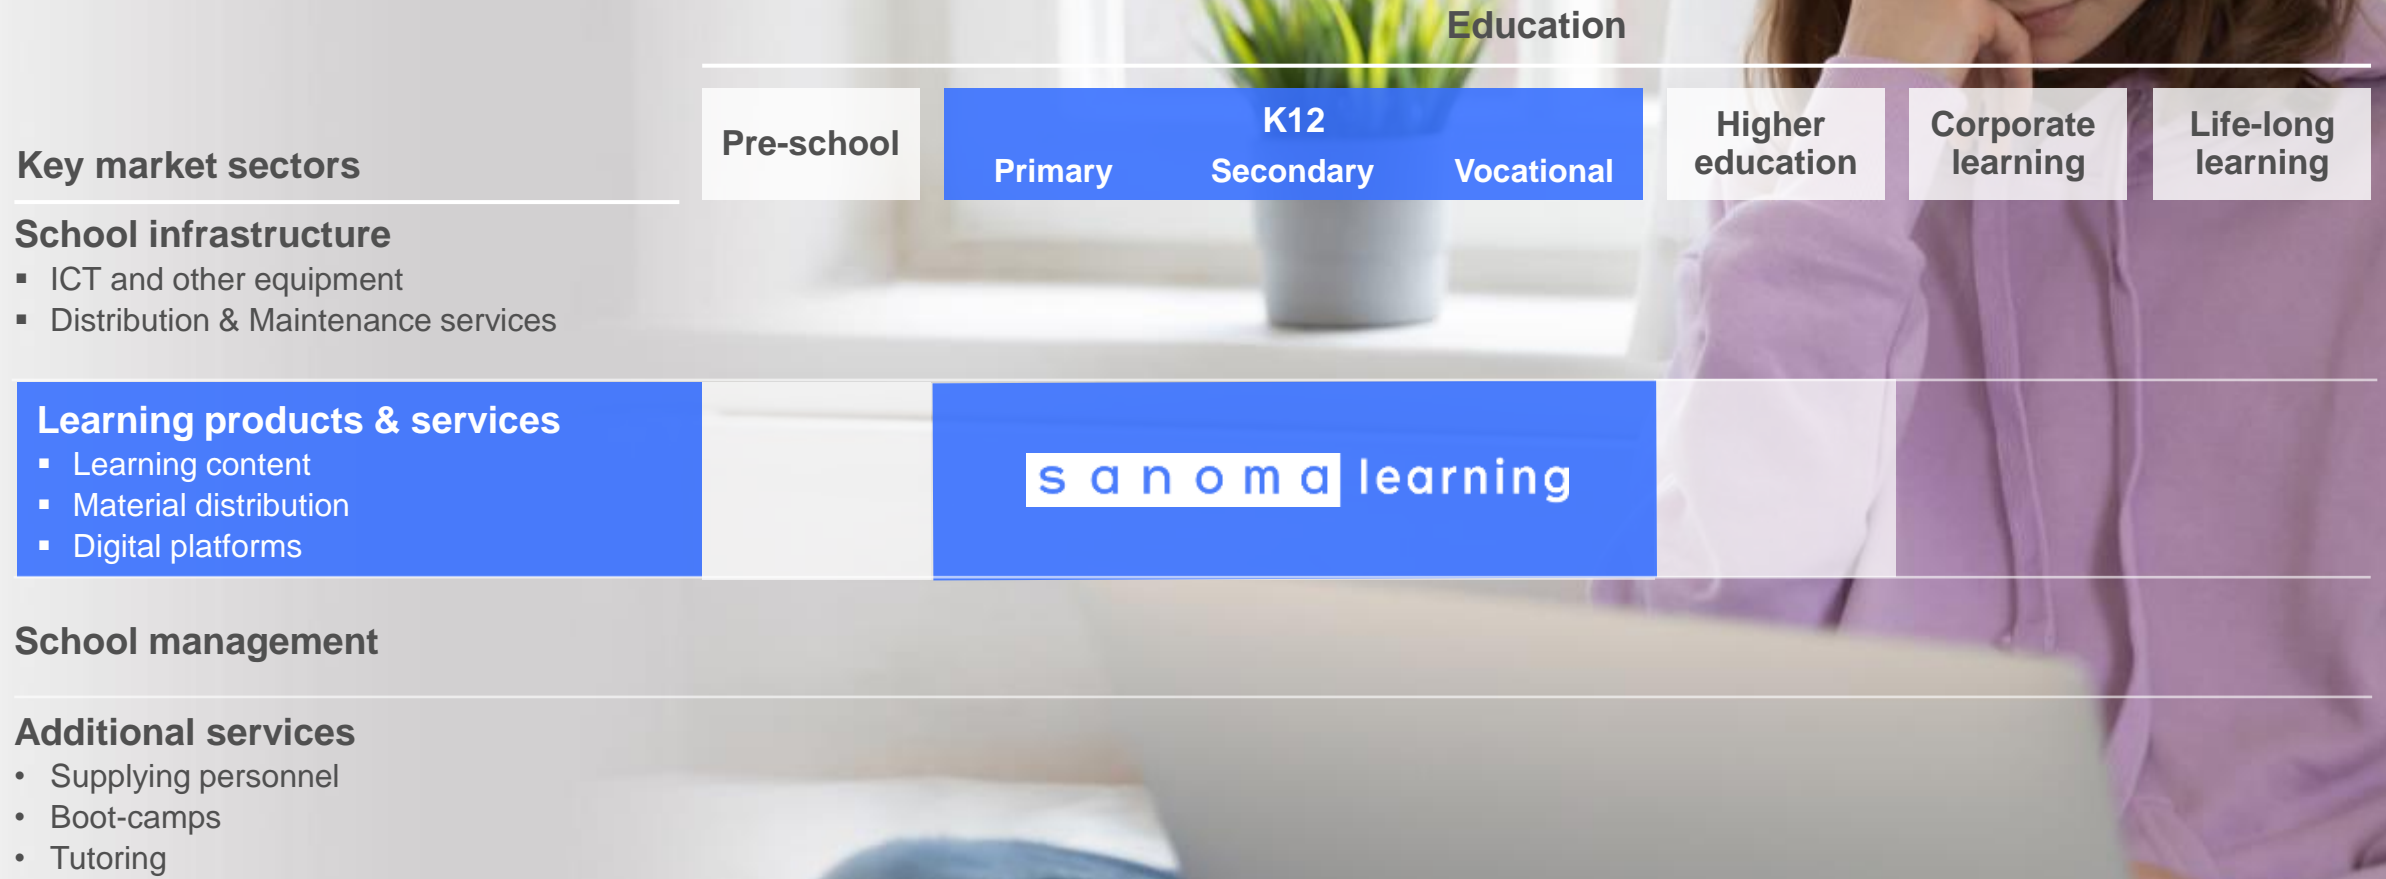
Education

Key market sectors

Pre-school

K12
Primary Secondary Vocational

Higher education

Corporate learning

Life-long learning

School infrastructure
▪ ICT and other equipment
▪ Distribution & Maintenance services

Learning products & services
▪ Learning content
▪ Material distribution
▪ Digital platforms

sanoma learning

School management

Additional services
• Supplying personnel
• Boot-camps
• Tutoring